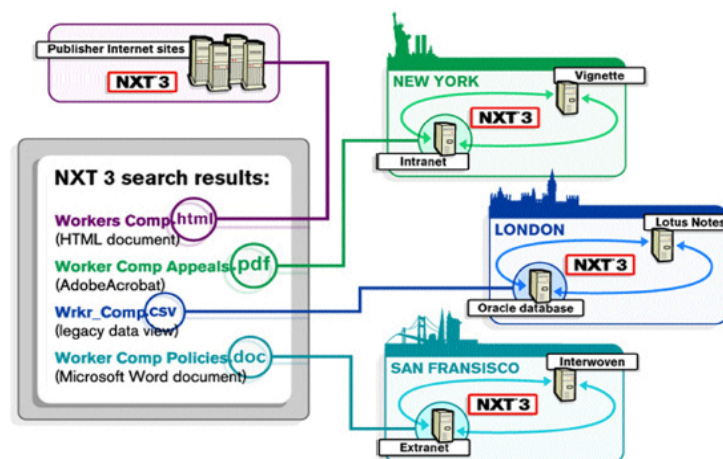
Publisher Internet sites

NXT 3

NEW YORK

Vignette

NXT 3

Intranet

NXT 3 search results:

Workers Comp.html
(HTML document)

Worker Comp Appeals.pdf
(AdobeAcrobat)

Wrkr_Comp.csv
(legacy data view)

Worker Comp Policies.doc
(Microsoft Word document)

LONDON

Lotus Notes

NXT 3

Oracle database

SAN FRANSISCO

Interwoven

NXT 3

Extranet